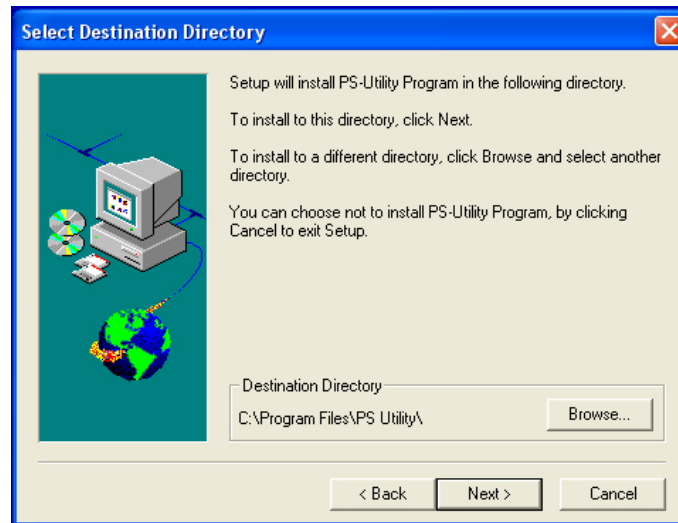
Select Destination Directory

Setup will install PS-Utility Program in the following directory.

To install to this directory, click Next.

To install to a different directory, click Browse and select another directory.

You can choose not to install PS-Utility Program, by clicking Cancel to exit Setup.

Destination Directory

C:\Program Files\PS Utility\

Browse...

< Back

Next >

Cancel